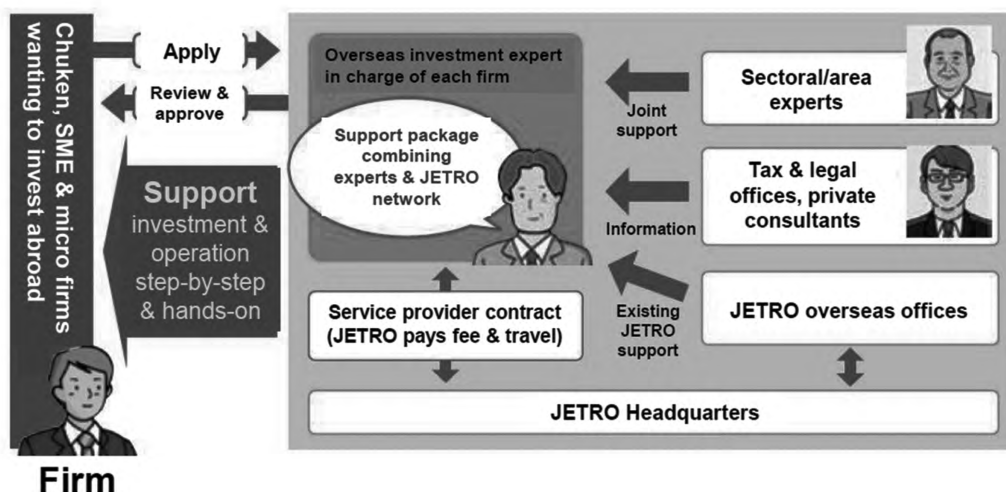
Chuken, SME & micro firms wanting to invest abroad

Apply

Review & approve

Support investment & operation step-by-step & hands-on

Firm

Overseas investment expert in charge of each firm

Support package combining experts & JETRO network

Joint support

Sectoral/area experts

Information

Tax & legal offices, private consultants

Existing JETRO support

JETRO overseas offices

Service provider contract (JETRO pays fee & travel)

JETRO Headquarters